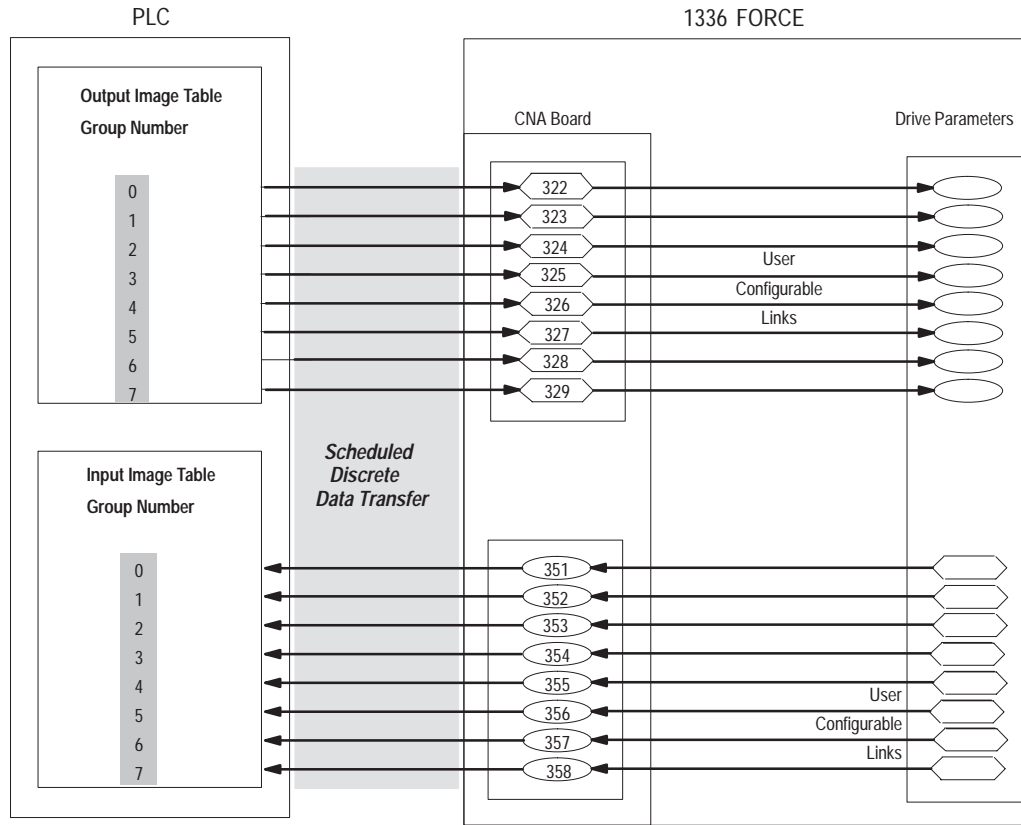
PLC

1336 FORCE

Output Image Table

Group Number

CNA Board

Drive Parameters

0
1
2
3
4
5
6
7

322
323
324
325
326
327
328
329

User
Configurable
Links

Scheduled
Discrete
Data Transfer

Input Image Table

Group Number

0
1
2
3
4
5
6
7

351
352
353
354
355
356
357
358

User
Configurable
Links